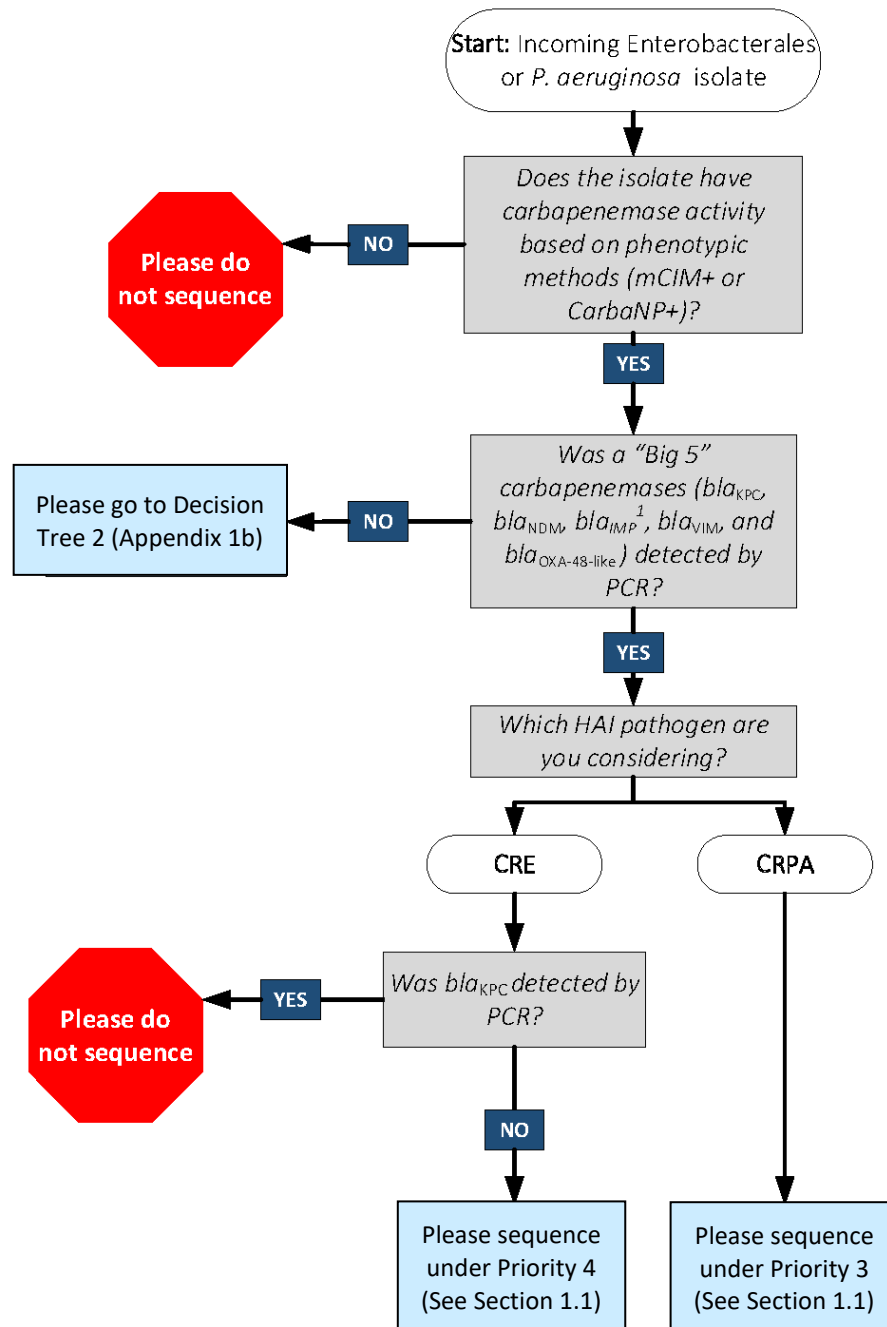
Start: Incoming Enterobacterales or P. aeruginosa isolate

Does the isolate have carbapenemase activity based on phenotypic methods (mCIM+ or CarbaNP+)?

NO

Please do not sequence

YES

Was a "Big 5" carbapenemases ($bla_{KPC}$, $bla_{NDM}$, $bla_{IMP}^{1}$, $bla_{VIM}$, and $bla_{OXA\text{-}48\text{-}like}$) detected by PCR?

NO

Please go to Decision Tree 2 (Appendix 1b)

YES

Which HAI pathogen are you considering?

CRE

CRPA

Was $bla_{KPC}$ detected by PCR?

YES

Please do not sequence

NO

Please sequence under Priority 4 (See Section 1.1)

Please sequence under Priority 3 (See Section 1.1)